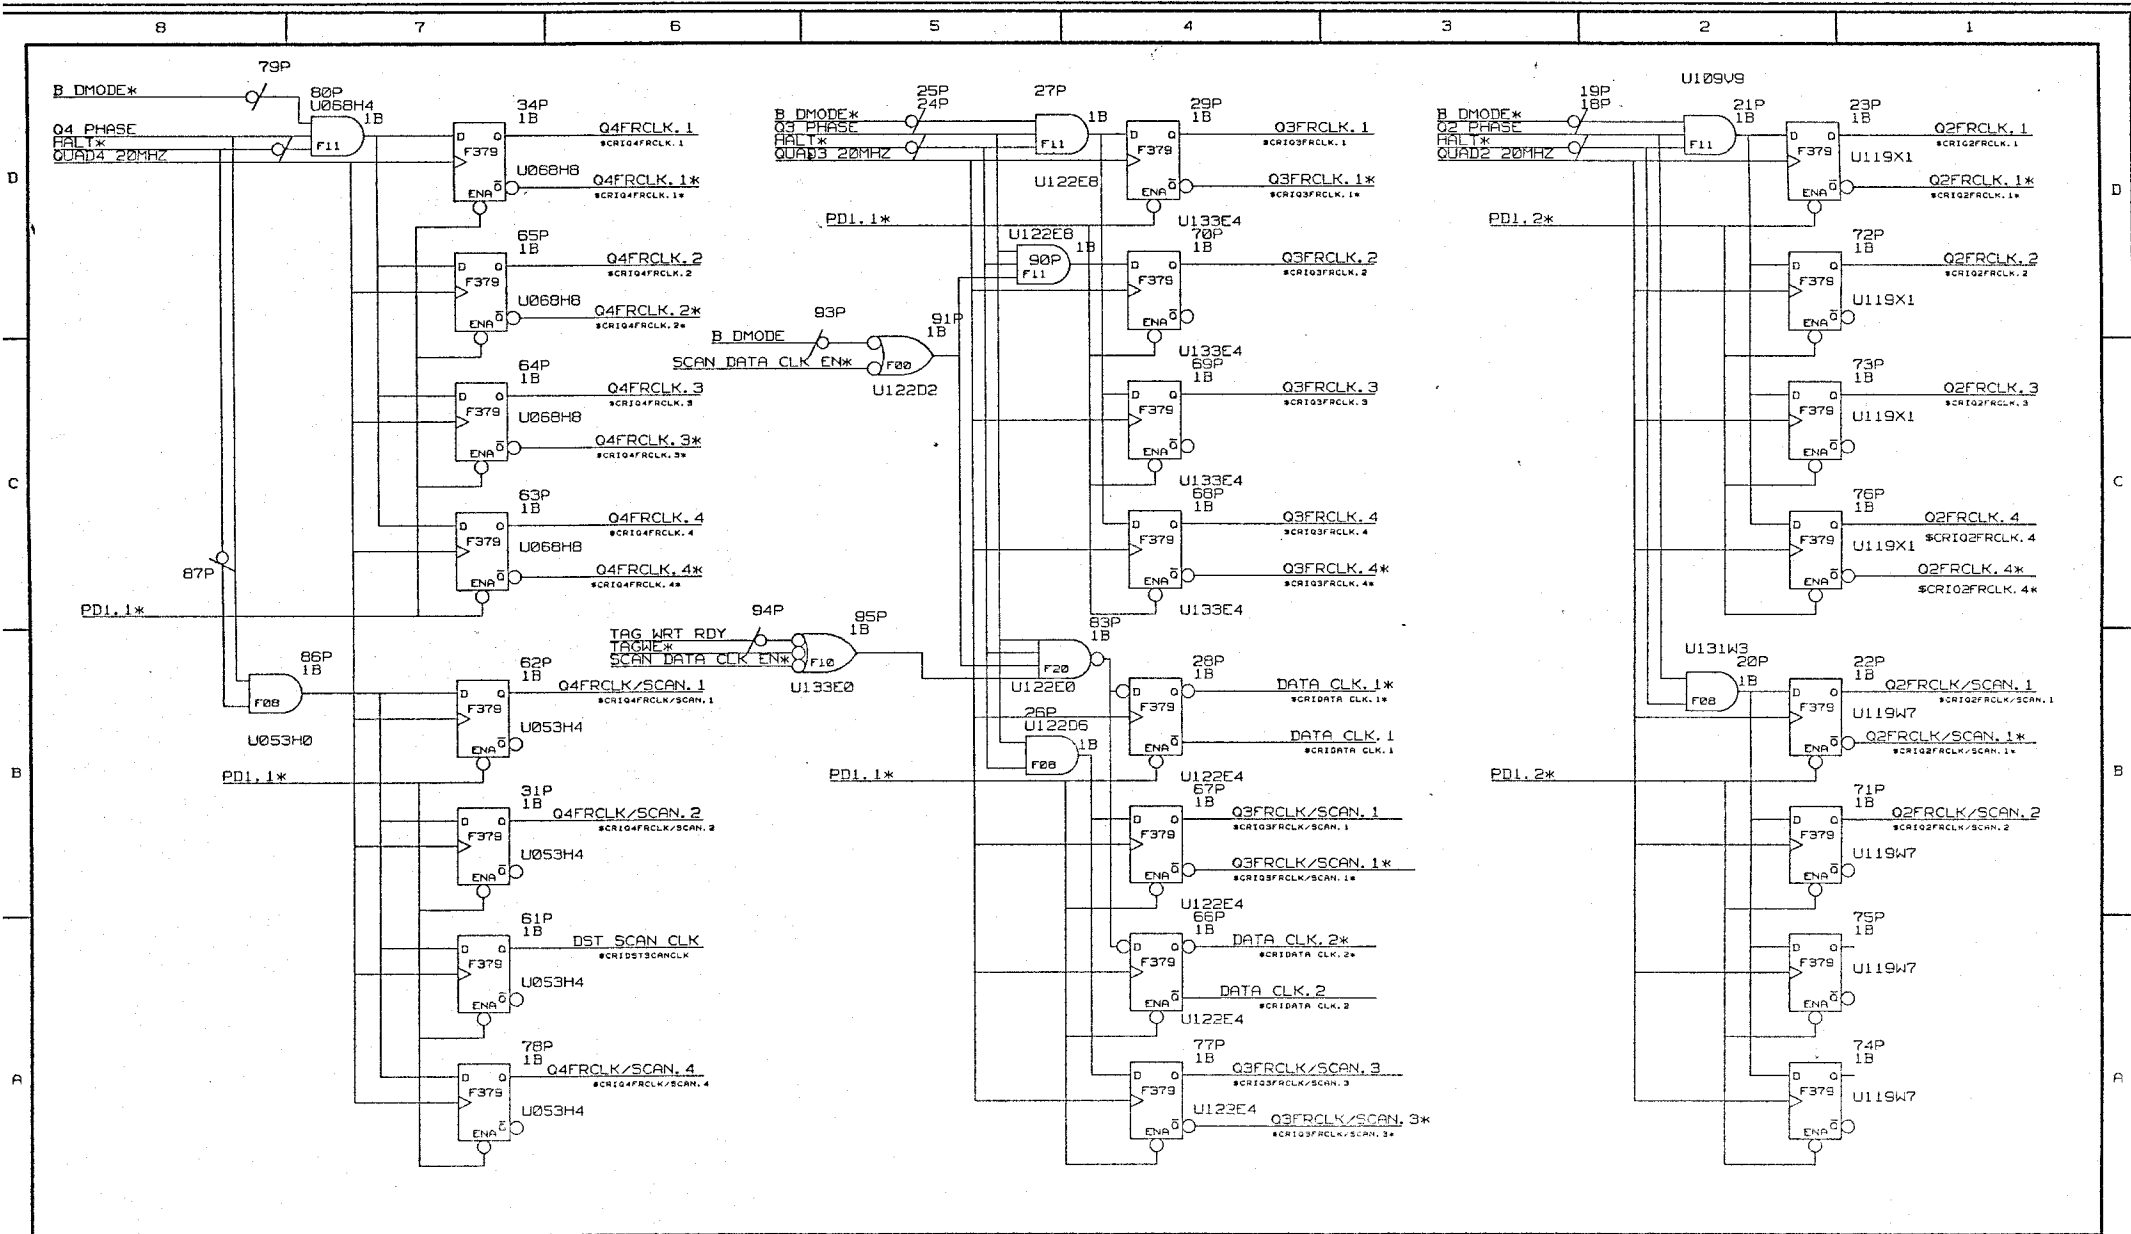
8 7 6 5 4 3 2 1

D

C

B

A

79P
B DMODE*
80P
U068H4
Q4 PHASE
HALT*
QUAD4 20MHZ
F11
1B
34P
1B
F379
Q4FRCLK.1
$CRIQ4FRCLK.1
U068H8
Q4FRCLK.1*
$CRIQ4FRCLK.1*
ENA

65P
1B
F379
Q4FRCLK.2
$CRIQ4FRCLK.2
U068H8
Q4FRCLK.2*
$CRIQ4FRCLK.2*

64P
1B
F379
Q4FRCLK.3
$CRIQ4FRCLK.3
U068H8
Q4FRCLK.3*
$CRIQ4FRCLK.3*

63P
1B
F379
Q4FRCLK.4
$CRIQ4FRCLK.4
U068H8
Q4FRCLK.4*
$CRIQ4FRCLK.4*

87P
PD1.1*

86P
1B
F08
U053H0
62P
1B
F379
Q4FRCLK/SCAN.1
$CRIQ4FRCLK/SCAN.1
U053H4
PD1.1*

31P
1B
F379
Q4FRCLK/SCAN.2
$CRIQ4FRCLK/SCAN.2
U053H4

61P
1B
F379
DST SCAN CLK
$CRIDSTSCANCLK
U053H4

78P
1B
F379
Q4FRCLK/SCAN.4
$CRIQ4FRCLK/SCAN.4
U053H4

B DMODE*
25P
24P
Q3 PHASE
HALT*
QUAD3 20MHZ
27P
F11
1B
29P
1B
F379
Q3FRCLK.1
$CRIQ3FRCLK.1
U122E8
Q3FRCLK.1*
$CRIQ3FRCLK.1*
PD1.1*
U133E4
U122E8
70P
1B
90P
F11
1B
F379
Q3FRCLK.2
$CRIQ3FRCLK.2
93P
B DMODE
91P
1B
SCAN DATA CLK EN*
F00
U122D2
U133E4
69P
1B
F379
Q3FRCLK.3
$CRIQ3FRCLK.3
U133E4
68P
1B
F379
Q3FRCLK.4
$CRIQ3FRCLK.4
Q3FRCLK.4*
$CRIQ3FRCLK.4*
U133E4

94P
95P
1B
TAG WRT RDY
TAGWE*
SCAN DATA CLK EN*
F10
U133E0
83P
1B
F20
U122E0
28P
1B
F379
DATA CLK.1*
$CRIDATA CLK.1*
26P
U122D6
1B
F08
DATA CLK.1
$CRIDATA CLK.1
PD1.1*
U122E4
67P
1B
F379
Q3FRCLK/SCAN.1
$CRIQ3FRCLK/SCAN.1
Q3FRCLK/SCAN.1*
$CRIQ3FRCLK/SCAN.1*
U122E4
66P
1B
F379
DATA CLK.2*
$CRIDATA CLK.2*
DATA CLK.2
$CRIDATA CLK.2
U122E4
77P
1B
F379
Q3FRCLK/SCAN.3
$CRIQ3FRCLK/SCAN.3
U122E4
Q3FRCLK/SCAN.3*
$CRIQ3FRCLK/SCAN.3*

U109V9
B DMODE*
19P
18P
Q2 PHASE
HALT*
QUAD2 20MHZ
21P
1B
F11
23P
1B
F379
Q2FRCLK.1
$CRIQ2FRCLK.1
U119X1
Q2FRCLK.1*
$CRIQ2FRCLK.1*
PD1.2*
72P
1B
F379
Q2FRCLK.2
$CRIQ2FRCLK.2
U119X1
73P
1B
F379
Q2FRCLK.3
$CRIQ2FRCLK.3
U119X1
76P
1B
F379
Q2FRCLK.4
$CRIQ2FRCLK.4
U119X1
Q2FRCLK.4*
$CRIQ2FRCLK.4*
U131W3
20P
1B
F08
22P
1B
F379
Q2FRCLK/SCAN.1
$CRIQ2FRCLK/SCAN.1
U119W7
Q2FRCLK/SCAN.1*
$CRIQ2FRCLK/SCAN.1*
PD1.2*
71P
1B
F379
Q2FRCLK/SCAN.2
$CRIQ2FRCLK/SCAN.2
U119W7
75P
1B
F379
U119W7
74P
1B
F379
U119W7